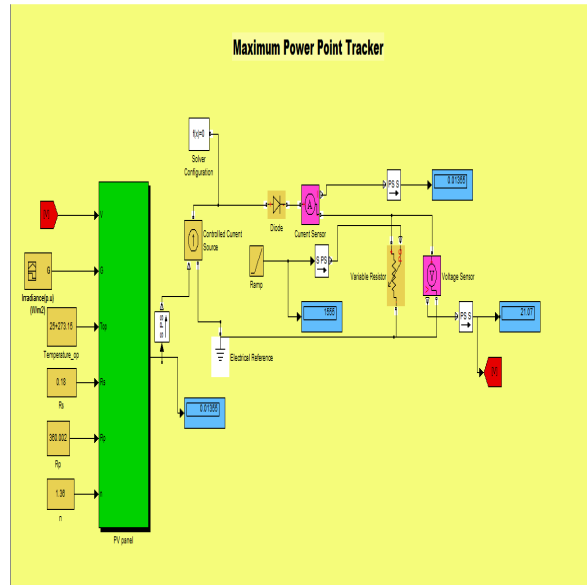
Maximum Power Point Tracker

f(x)=0

Solver Configuration

[N]

0

Irradiance(p.u) (W/m2)

25+273.15

Temperature_op

0.18

Rs

360.002

Rp

1.38

n

V

G

Top

Rs

Rp

n

PV panel

Controlled Current Source

Diode

Current Sensor

PS S

0.01355

Ramp

S PS

1556

Variable Resistor

Voltage Sensor

PS S

21.07

[V]

Electrical Reference

0.01355